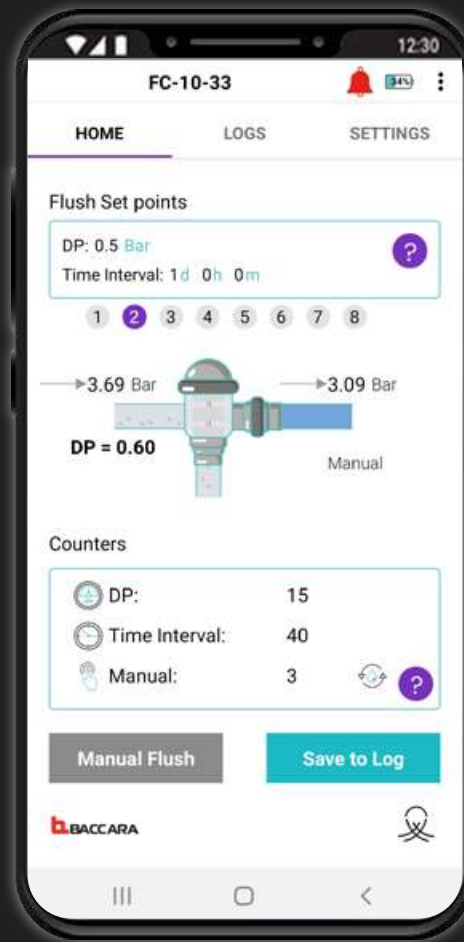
12:30

FC-10-33

34%

HOME

LOGS

SETTINGS

Flush Set points

DP: 0.5 Bar

Time Interval: 1d 0h 0m

?

1 2 3 4 5 6 7 8

3.69 Bar

3.09 Bar

DP = 0.60

Manual

Counters

DP: 15

Time Interval: 40

Manual: 3

?

Manual Flush

Save to Log

BACCARA